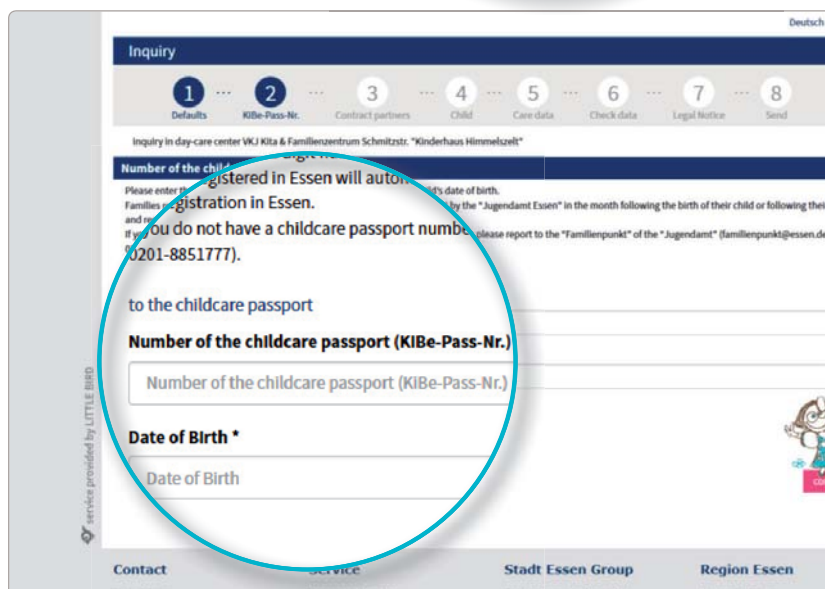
Deutsch

Inquiry

1 Defaults
2 KiBe-Pass-Nr.
3 Contract partners
4 Child
5 Care data
6 Check data
7 Legal Notice
8 Send

Inquiry in day-care center VKJ Kita & Familienzentrum Schmitzstr. "Kinderhaus Himmelszelt"

Number of the child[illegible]

Please enter th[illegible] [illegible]d's date of birth.
Families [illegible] by the "Jugendamt Essen" in the month following the birth of their child or following thei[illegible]
and re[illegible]
If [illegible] please report to the "Familienpunkt" of the "Jugendamt" (familienpunkt@essen.de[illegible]

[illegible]egistered in Essen will autom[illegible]
Families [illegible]gistration in Essen.
If you do not have a childcare passport numbe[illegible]
0201-8851777).

to the childcare passport

Number of the childcare passport (KIBe-Pass-Nr.)

Number of the childcare passport (KIBe-Pass-Nr.)

Date of Birth *

Date of Birth

service provided by LITTLE BIRD

Contact
Service
Stadt Essen Group
Region Essen